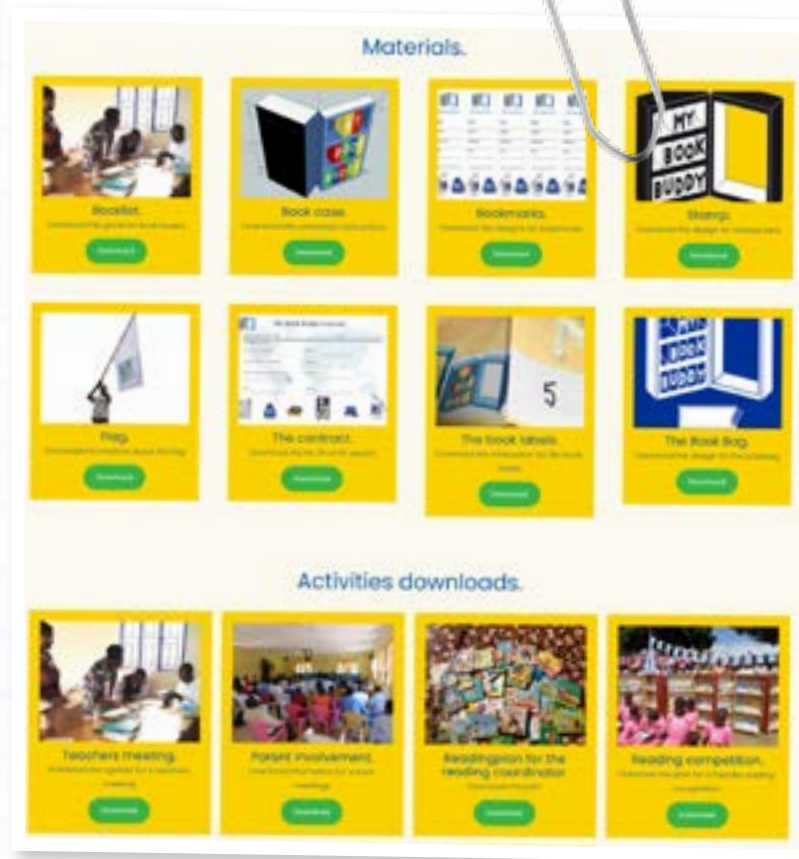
Materials.

MY BOOK BUDDY

Booklist.
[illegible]
Download

Book case.
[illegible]
Download

Bookmarks.
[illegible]
Download

Stamp.
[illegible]
Download

Flag.
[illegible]
Download

The contract.
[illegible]
Download

5

The book labels.
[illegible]
Download

MY BOOK BUDDY

The Book Bag.
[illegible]
Download

Activities downloads.

Teachers meeting.
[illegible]
Download

Parent involvement.
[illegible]
Download

Readingplan for the reading coordinator.
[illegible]
Download

Reading competition.
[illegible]
Download